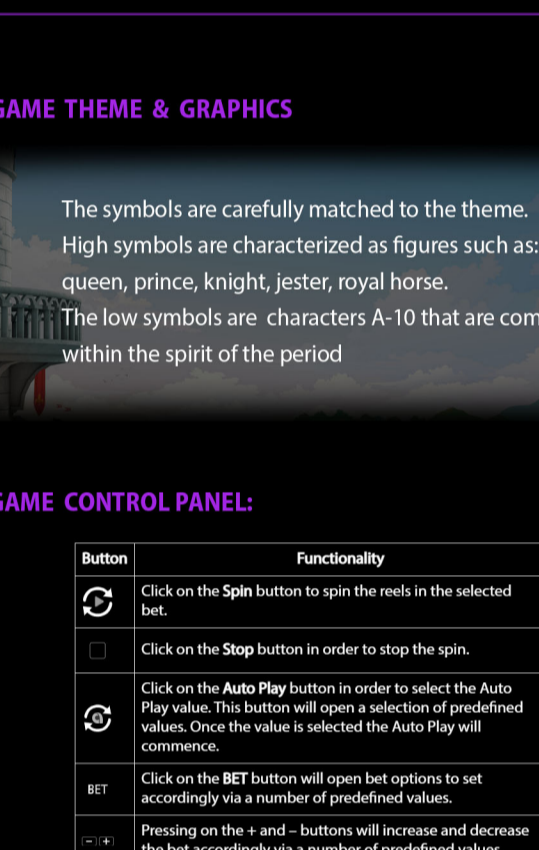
GAME THEME & GRAPHICS

The symbols are carefully matched to the theme. High symbols are characterized as figures such as: queen, prince, knight, jester, royal horse. The low symbols are characters A-10 that are com within the spirit of the period

GAME CONTROL PANEL:

| Button | Functionality |
|---|---|
| | Click on the **Spin** button to spin the reels in the selected bet. |
| | Click on the **Stop** button in order to stop the spin. |
| | Click on the **Auto Play** button in order to select the Auto Play value. This button will open a selection of predefined values. Once the value is selected the Auto Play will commence. |
| BET | Click on the **BET** button will open bet options to set accordingly via a number of predefined values. |
| − + | Pressing on the + and – buttons will increase and decrease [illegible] |